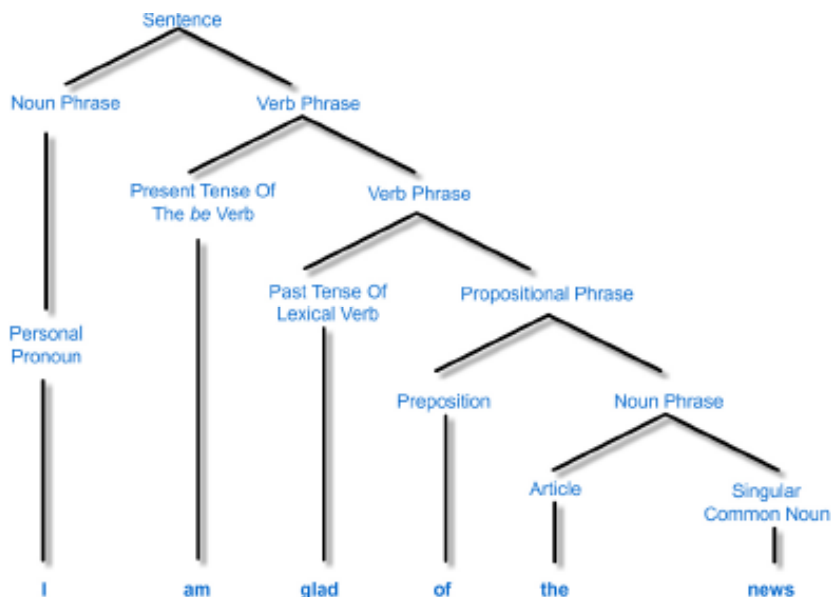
Sentence

Noun Phrase

Verb Phrase

Present Tense Of The *be* Verb

Verb Phrase

Past Tense Of Lexical Verb

Propositional Phrase

Personal Pronoun

Preposition

Noun Phrase

Article

Singular Common Noun

I am glad of the news